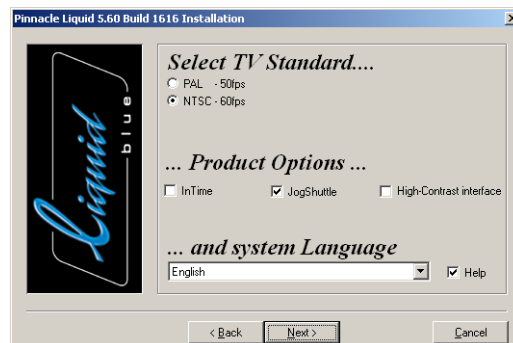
Pinnacle Liquid 5.60 Build 1616 Installation

Liquid blue

Select TV Standard....

PAL - 50fps
NTSC - 60fps

... Product Options ...

InTime
JogShuttle
High-Contrast interface

... and system Language

English
Help

< Back
Next >
Cancel